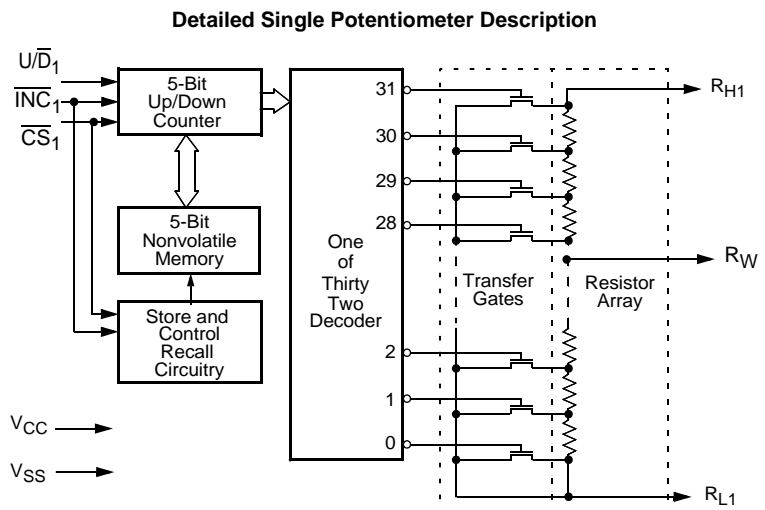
Detailed Single Potentiometer Description

$U/\overline{D}_1$

$\overline{INC}_1$

$\overline{CS}_1$

5-Bit Up/Down Counter

5-Bit Nonvolatile Memory

Store and Control Recall Circuitry

$V_{CC}$

$V_{SS}$

One of Thirty Two Decoder

31

30

29

28

2

1

0

Transfer Gates

Resistor Array

$R_{H1}$

$R_W$

$R_{L1}$